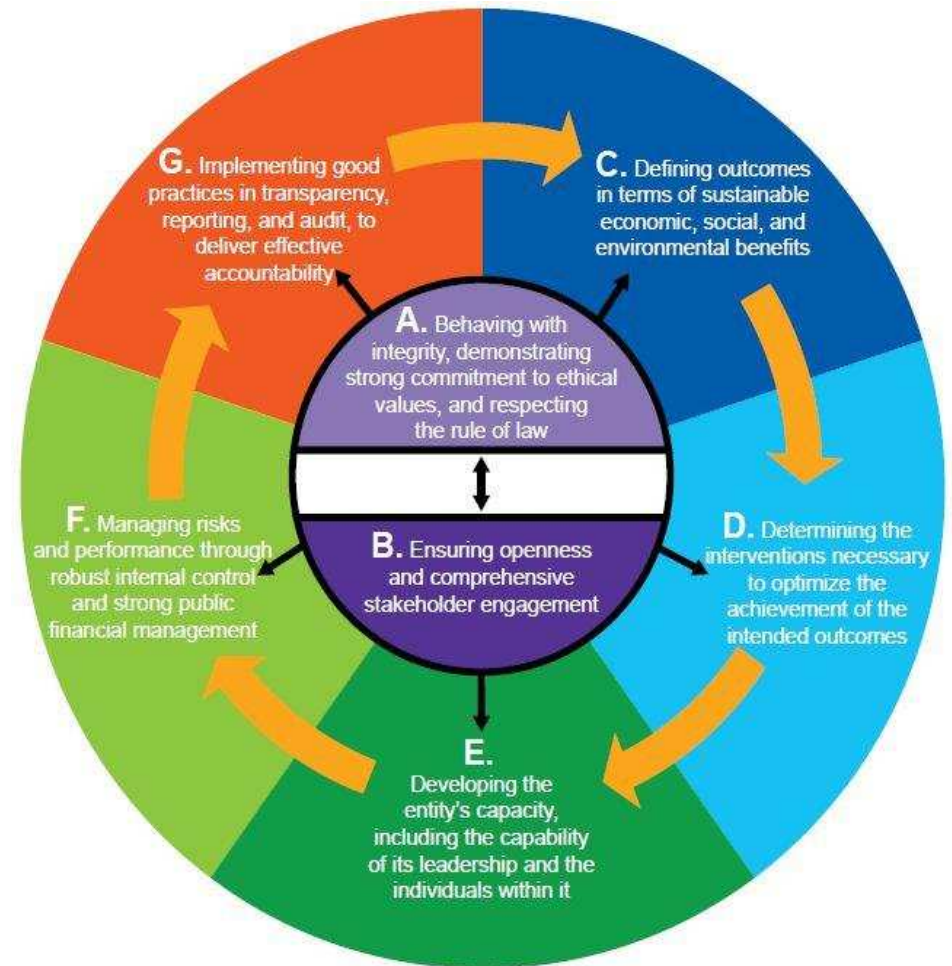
G. Implementing good practices in transparency, reporting, and audit, to deliver effective accountability

C. Defining outcomes in terms of sustainable economic, social, and environmental benefits

A. Behaving with integrity, demonstrating strong commitment to ethical values, and respecting the rule of law

B. Ensuring openness and comprehensive stakeholder engagement

F. Managing risks and performance through robust internal control and strong public financial management

D. Determining the interventions necessary to optimize the achievement of the intended outcomes

E. Developing the entity's capacity, including the capability of its leadership and the individuals within it